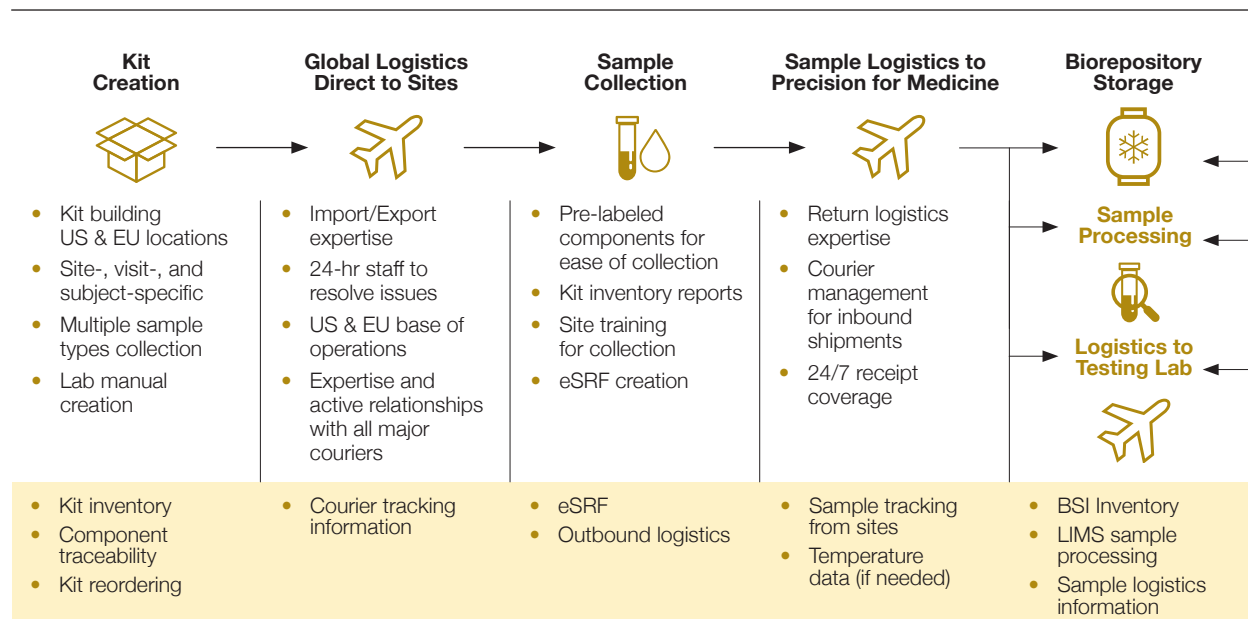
Kit Creation

- Kit building US & EU locations
- Site-, visit-, and subject-specific
- Multiple sample types collection
- Lab manual creation

Global Logistics Direct to Sites

- Import/Export expertise
- 24-hr staff to resolve issues
- US & EU base of operations
- Expertise and active relationships with all major couriers

Sample Collection

- Pre-labeled components for ease of collection
- Kit inventory reports
- Site training for collection
- eSRF creation

Sample Logistics to Precision for Medicine

- Return logistics expertise
- Courier management for inbound shipments
- 24/7 receipt coverage

Biorepository Storage

Sample Processing

Logistics to Testing Lab

- Kit inventory
- Component traceability
- Kit reordering

- Courier tracking information

- eSRF
- Outbound logistics

- Sample tracking from sites
- Temperature data (if needed)

- BSI Inventory
- LIMS sample processing
- Sample logistics information